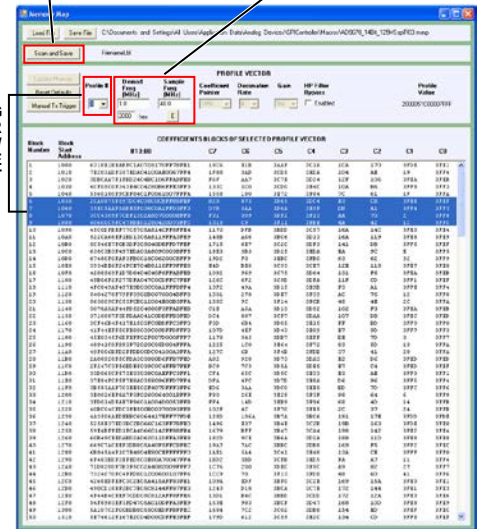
Kernel Map

Load File | Save File | C:\Documents and Settings\All Users\Application Data\Analog Devices\CFIController\Macros\AD9270_140M_125M\ExpFIR3.map

Scan and Save | Filename.kit

Update Memory
Reset Defaults
Manual Tx Trigger

Profile #

Desired Freq (MHz) 1.0

Sample Freq (MHz) 40.0

PROFILE VECTOR

Coefficient Pointer | Decimation Rate | Gain | HP Filter Bypass | Enabled | Profile Value 20000970000FFFF

COEFFICIENTS BLOCKS OF SELECTED PROFILE VECTOR

| Block Number | Block Start Address | B1:B0 | C7 | C6 | C5 | C4 | C3 | C2 | C1 | C0 |
|---|---|---|---|---|---|---|---|---|---|---|
| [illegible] | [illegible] | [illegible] | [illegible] | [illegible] | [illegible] | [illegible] | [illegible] | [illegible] | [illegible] | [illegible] |